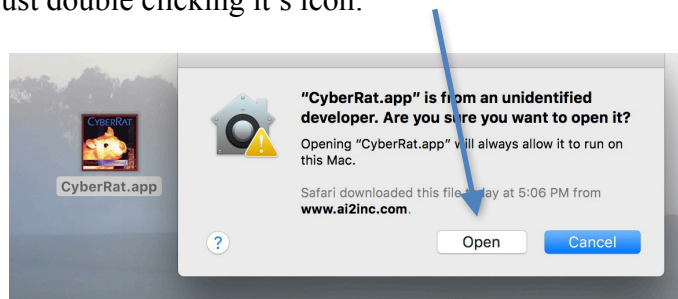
ust double clicking it's icon.

CYBERRAT

CyberRat.app

"CyberRat.app" is from an unidentified developer. Are you s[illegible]re you want to open it?

Opening "CyberRat.app" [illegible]ll always allow it to run on this Mac.

Safari downloaded this file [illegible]day at 5:06 PM from www.ai2inc.com.

?

Open

Cancel